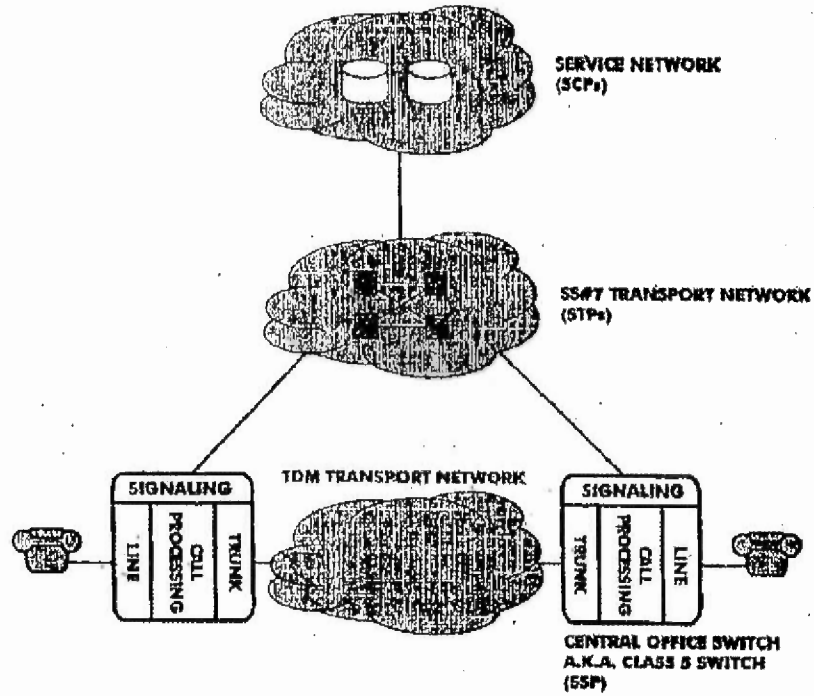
SERVICE NETWORK (SCPs)

SS#7 TRANSPORT NETWORK (STPs)

SIGNALING

LINE

CALL PROCESSING

TRUNK

TDM TRANSPORT NETWORK

SIGNALING

TRUNK

CALL PROCESSING

LINE

CENTRAL OFFICE SWITCH A.K.A. CLASS 5 SWITCH (SSP)